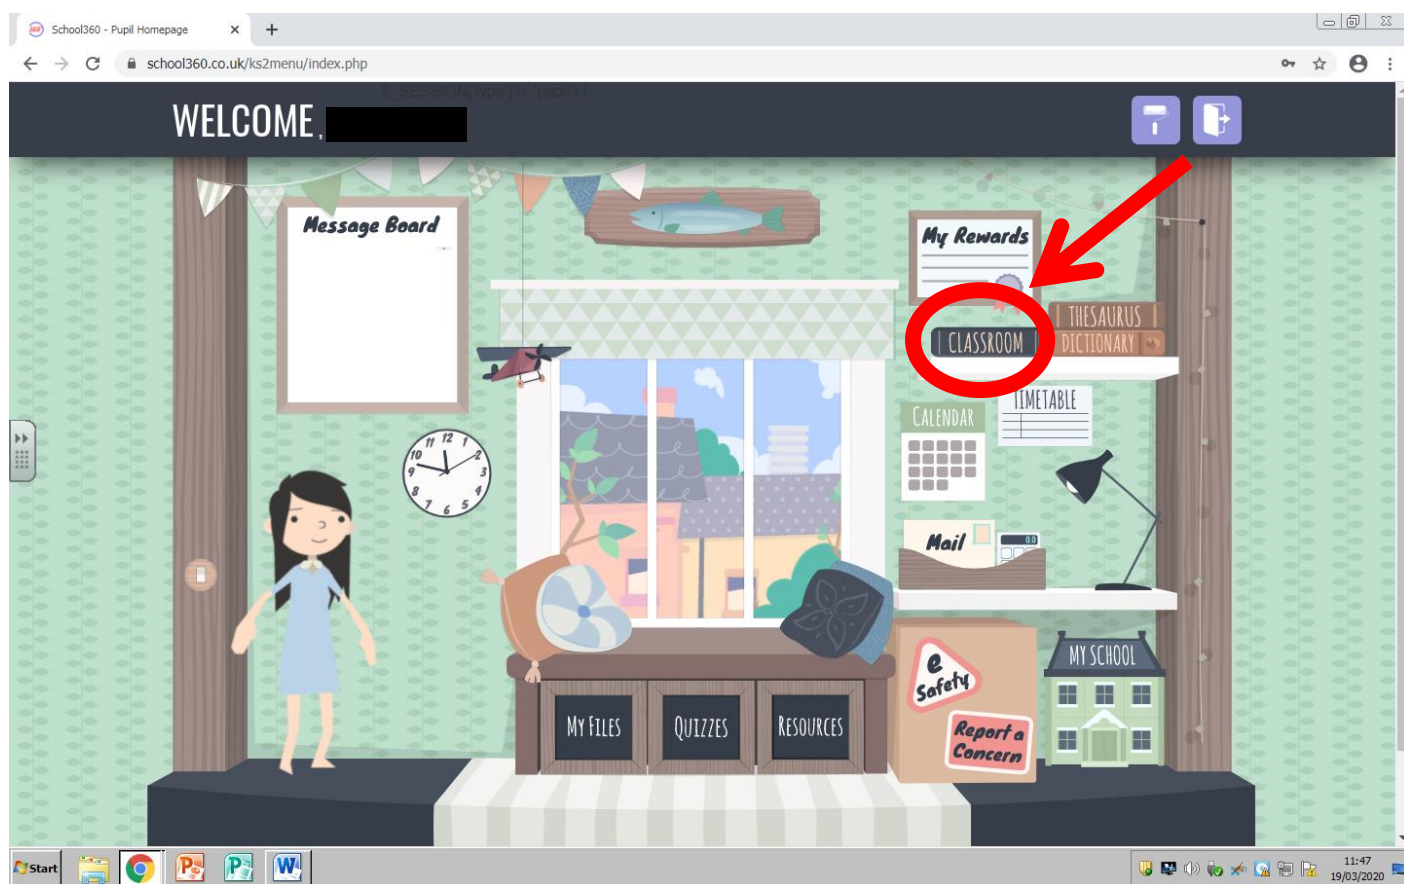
School360 - Pupil Homepage

school360.co.uk/ks2menu/index.php

$_SESSION['type'] != 'pupil') {

WELCOME,

Message Board

My Rewards

THESAURUS

CLASSROOM

DICTIONARY

CALENDAR

TIMETABLE

Mail

0.0

e Safety

Report a Concern

MY SCHOOL

MY FILES

QUIZZES

RESOURCES

Start

11:47
19/03/2020